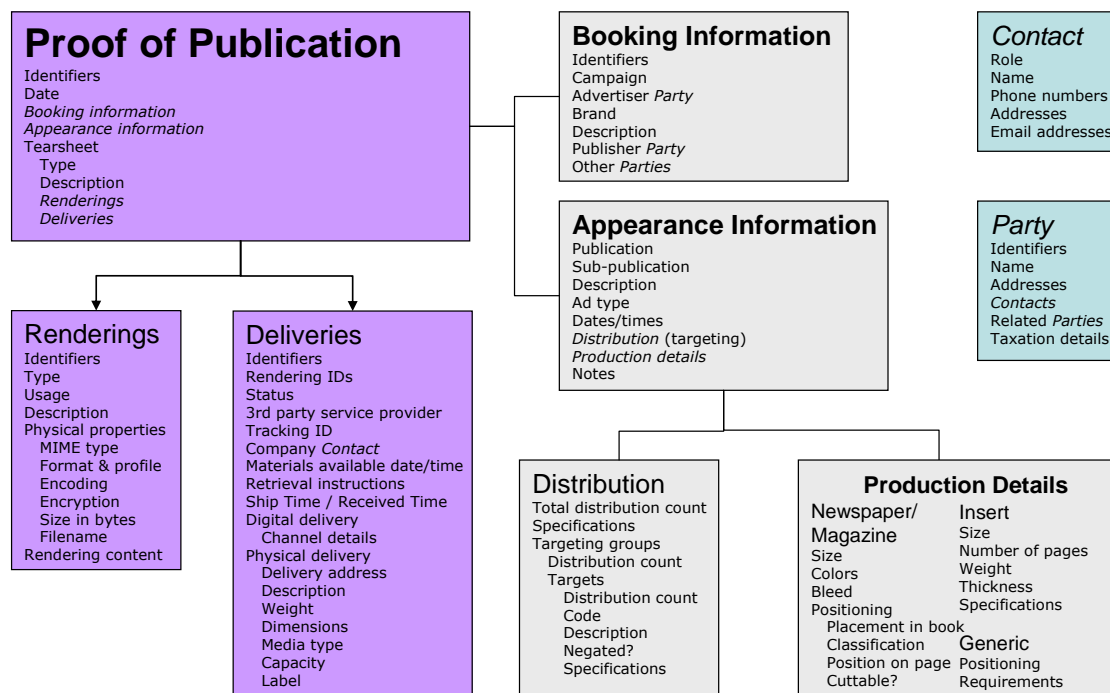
Proof of Publication
Identifiers
Date
*Booking information*
*Appearance information*
Tearsheet
Type
Description
*Renderings*
*Deliveries*

Booking Information
Identifiers
Campaign
Advertiser *Party*
Brand
Description
Publisher *Party*
Other *Parties*

*Contact*
Role
Name
Phone numbers
Addresses
Email addresses

Appearance Information
Publication
Sub-publication
Description
Ad type
Dates/times
*Distribution* (targeting)
*Production details*
Notes

*Party*
Identifiers
Name
Addresses
*Contacts*
Related *Parties*
Taxation details

Renderings
Identifiers
Type
Usage
Description
Physical properties
MIME type
Format & profile
Encoding
Encryption
Size in bytes
Filename
Rendering content

Deliveries
Identifiers
Rendering IDs
Status
3rd party service provider
Tracking ID
Company *Contact*
Materials available date/time
Retrieval instructions
Ship Time / Received Time
Digital delivery
Channel details
Physical delivery
Delivery address
Description
Weight
Dimensions
Media type
Capacity
Label

Distribution
Total distribution count
Specifications
Targeting groups
Distribution count
Targets
Distribution count
Code
Description
Negated?
Specifications

Production Details
Newspaper/ Magazine
Size
Colors
Bleed
Positioning
Placement in book
Classification
Position on page
Cuttable?

Insert
Size
Number of pages
Weight
Thickness
Specifications

Generic
Positioning
Requirements